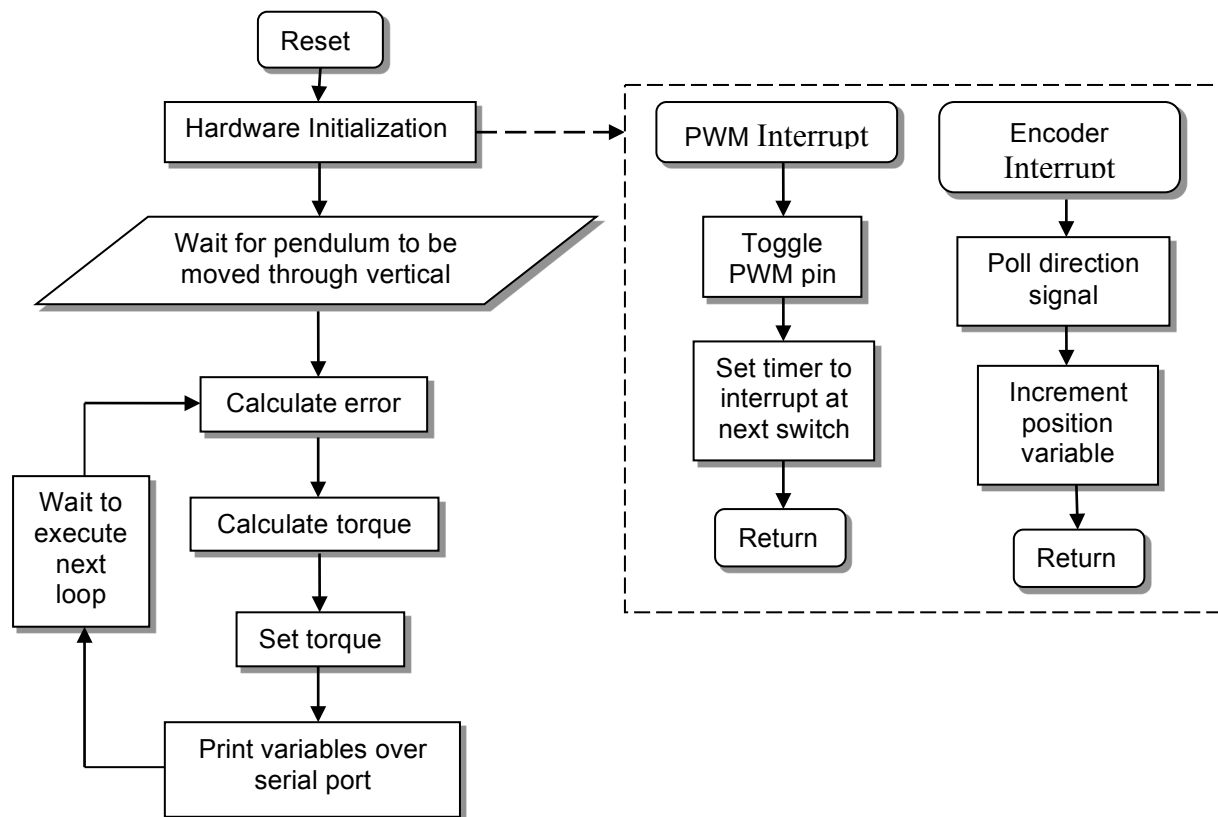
Reset

Hardware Initialization

Wait for pendulum to be moved through vertical

Calculate error

Calculate torque

Set torque

Print variables over serial port

Wait to execute next loop

PWM Interrupt

Toggle PWM pin

Set timer to interrupt at next switch

Return

Encoder Interrupt

Poll direction signal

Increment position variable

Return